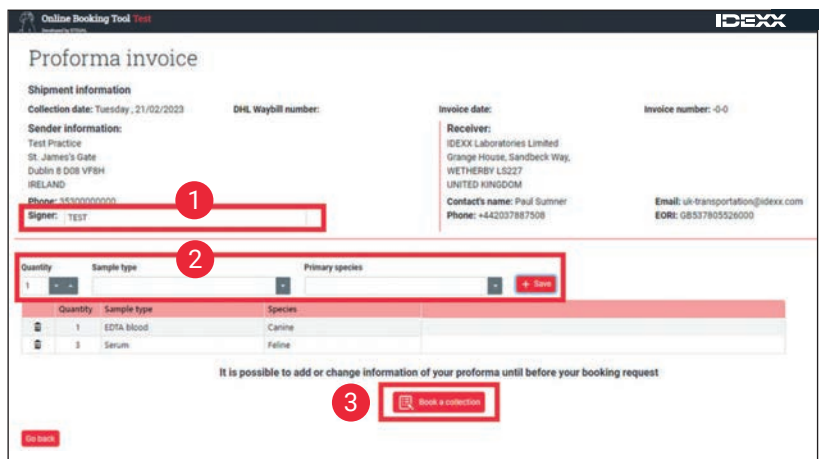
Online Booking Tool Test
Developed by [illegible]

IDEXX

Proforma invoice

Shipment information

Collection date: Tuesday , 21/02/2023

DHL Waybill number:

Invoice date:

Invoice number: -0-0

Sender information:
Test Practice
St. James's Gate
Dublin 8 D08 VF8H
IRELAND

Phone: 35300000000

Signer: TEST

Receiver:
IDEXX Laboratories Limited
Grange House, Sandbeck Way,
WETHERBY LS227
UNITED KINGDOM

Contact's name: Paul Sumner
Phone: +442037887508

Email: uk-transportation@idexx.com
EORI: GB537805526000

1

2

Quantity

1

Sample type

Primary species

+ Save

| | Quantity | Sample type | Species |
|---|---|---|---|
| | 1 | EDTA blood | Canine |
| | 3 | Serum | Feline |

It is possible to add or change information of your proforma until before your booking request

3

Book a collection

Go back